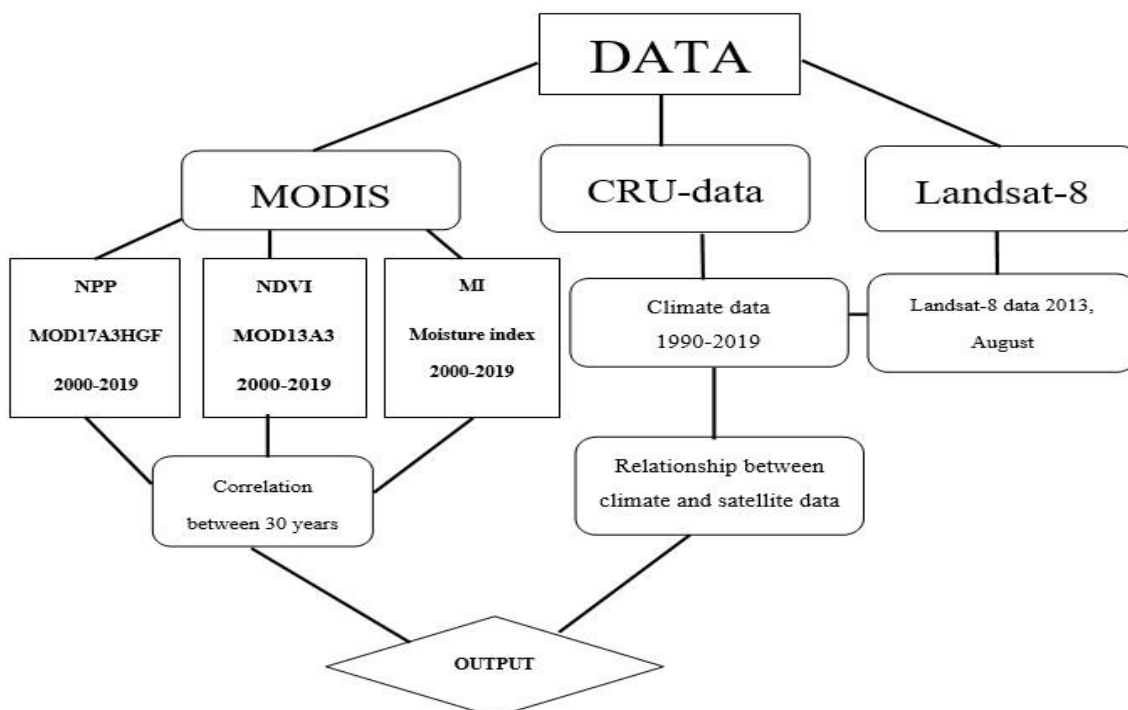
DATA

MODIS

CRU-data

Landsat-8

NPP
MOD17A3HGF
2000-2019

NDVI
MOD13A3
2000-2019

MI
Moisture index
2000-2019

Climate data
1990-2019

Landsat-8 data 2013, August

Correlation between 30 years

Relationship between climate and satellite data

OUTPUT